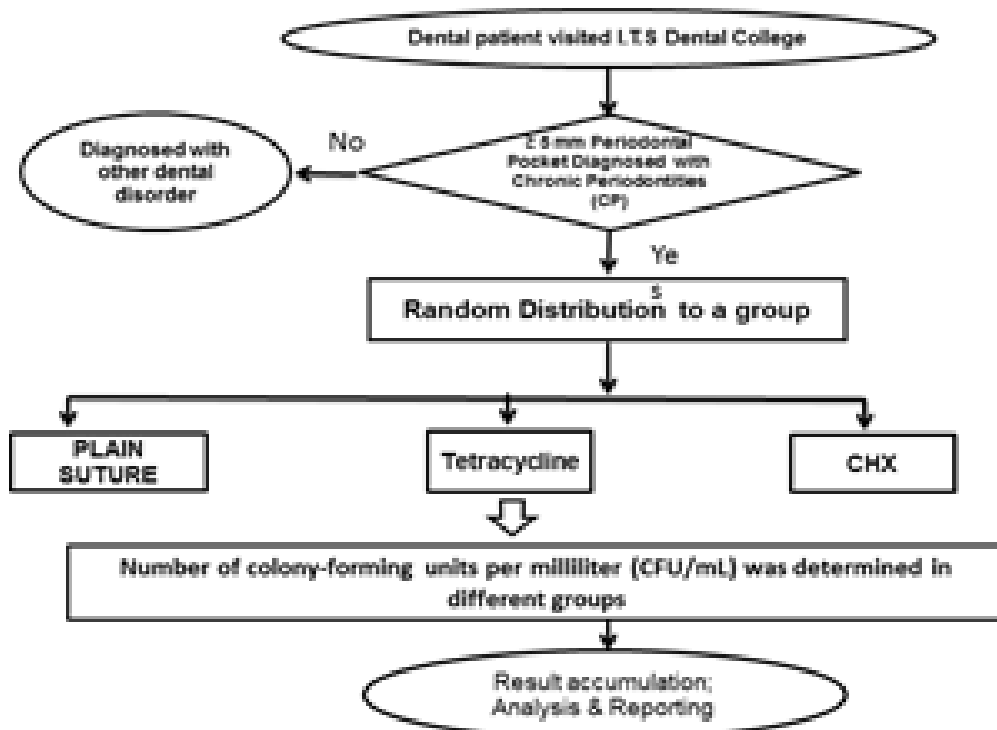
Dental patient visited I.T.S Dental College

Diagnosed with other dental disorder

No

≥ 5 mm Periodontal Pocket Diagnosed with Chronic Periodontities (CP)

Ye

s

Random Distribution to a group

PLAIN SUTURE

Tetracycline

CHX

Number of colony-forming units per milliliter (CFU/mL) was determined in different groups

Result accumulation; Analysis & Reporting